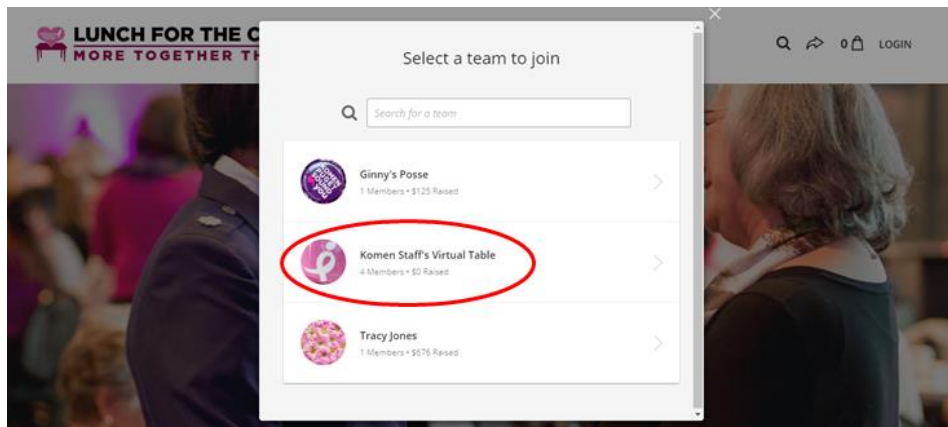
LUNCH FOR THE C
MORE TOGETHER TH

0 LOGIN

Select a team to join

Search for a team

Ginny's Posse
1 Members • $125 Raised

Komen Staff's Virtual Table
4 Members • $0 Raised

Tracy Jones
1 Members • $676 Raised